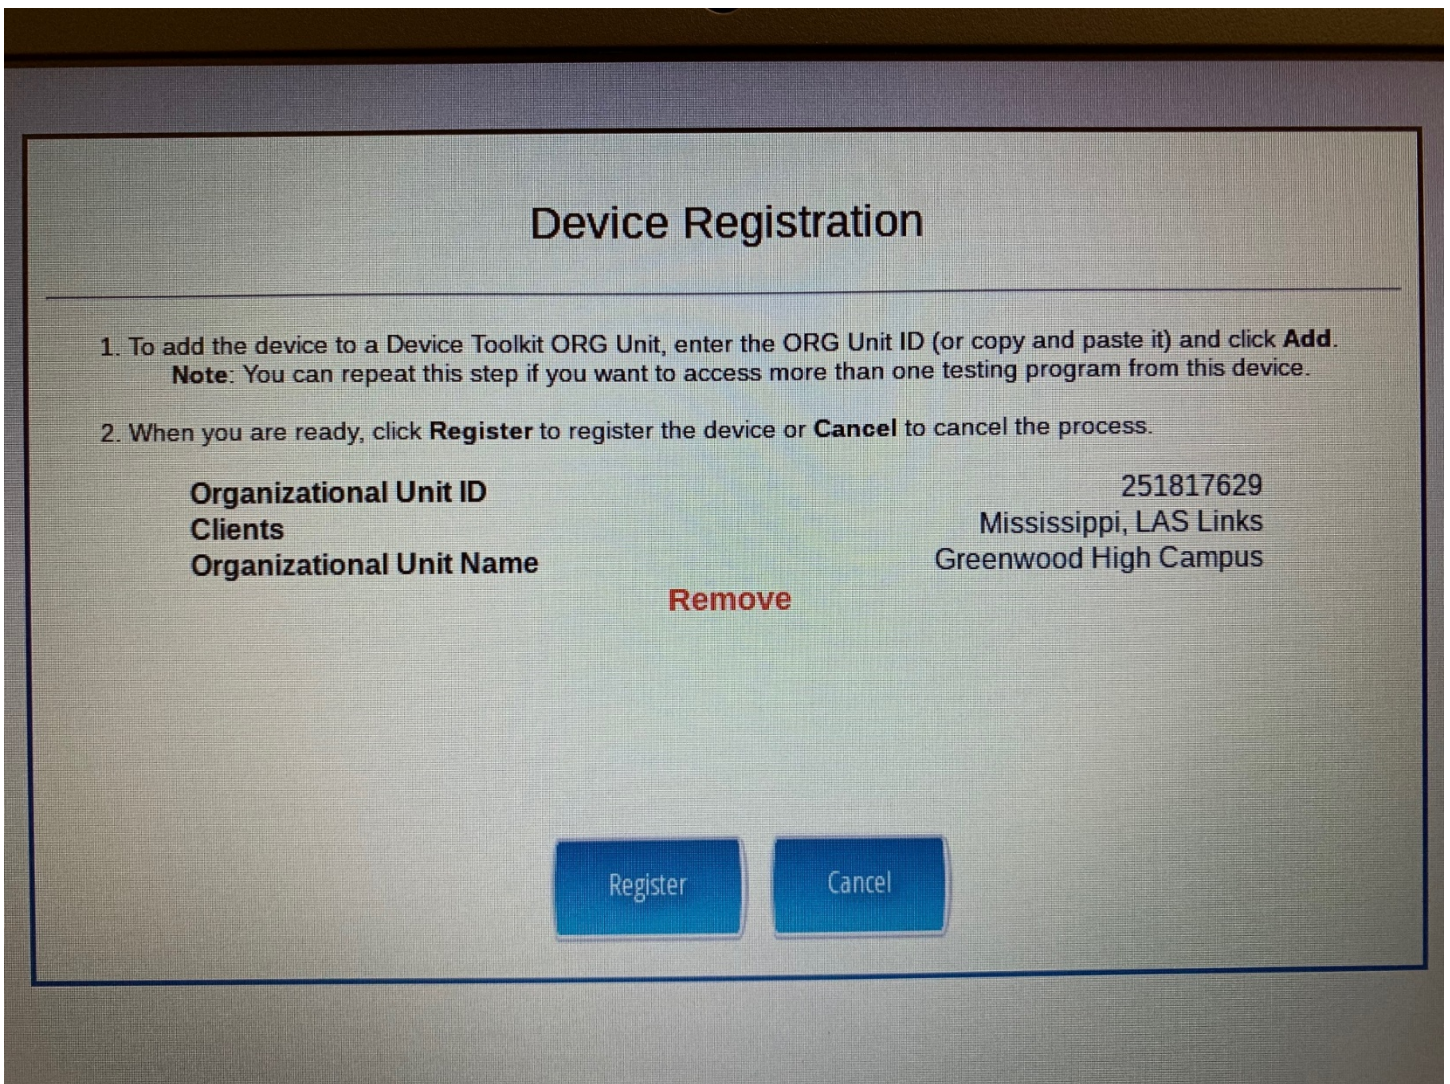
Device Registration

1. To add the device to a Device Toolkit ORG Unit, enter the ORG Unit ID (or copy and paste it) and click Add.
Note: You can repeat this step if you want to access more than one testing program from this device.

2. When you are ready, click Register to register the device or Cancel to cancel the process.

| | |
|---|---|
| Organizational Unit ID | 251817629 |
| Clients | Mississippi, LAS Links |
| Organizational Unit Name | Greenwood High Campus |

Remove

Register

Cancel